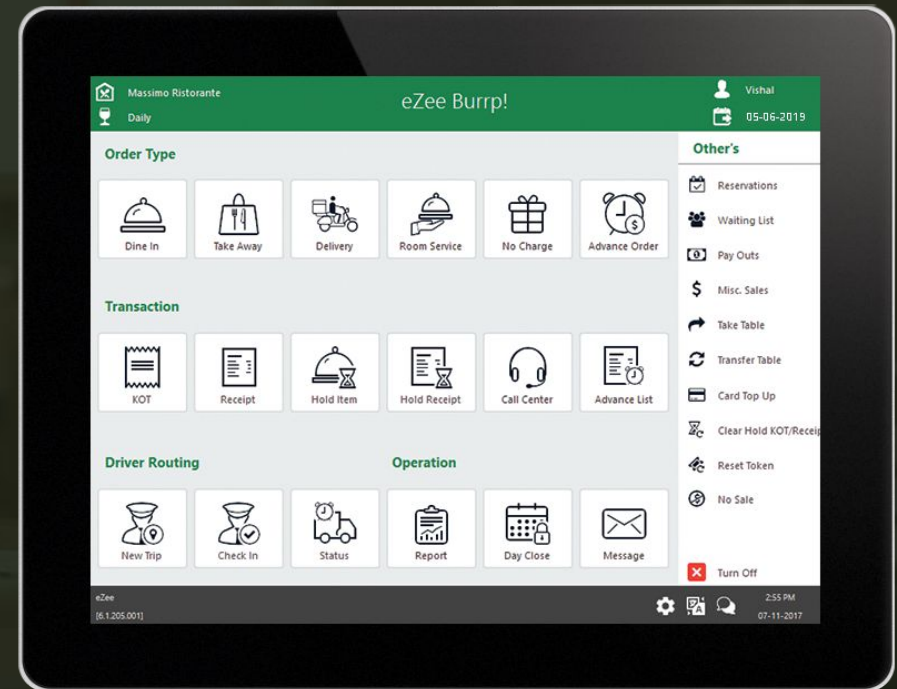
Massimo Ristorante
Daily

eZee Burrp!

Vishal
05-06-2019

Order Type

Dine In
Take Away
Delivery
Room Service
No Charge
Advance Order

Transaction

KOT
Receipt
Hold Item
Hold Receipt
Call Center
Advance List

Driver Routing

New Trip
Check In
Status

Operation

Report
Day Close
Message

Other's

Reservations
Waiting List
Pay Outs
Misc. Sales
Take Table
Transfer Table
Card Top Up
Clear Hold KOT/Receip
Reset Token
No Sale

Turn Off

eZee
[6.1.205.001]

2:55 PM
07-11-2017